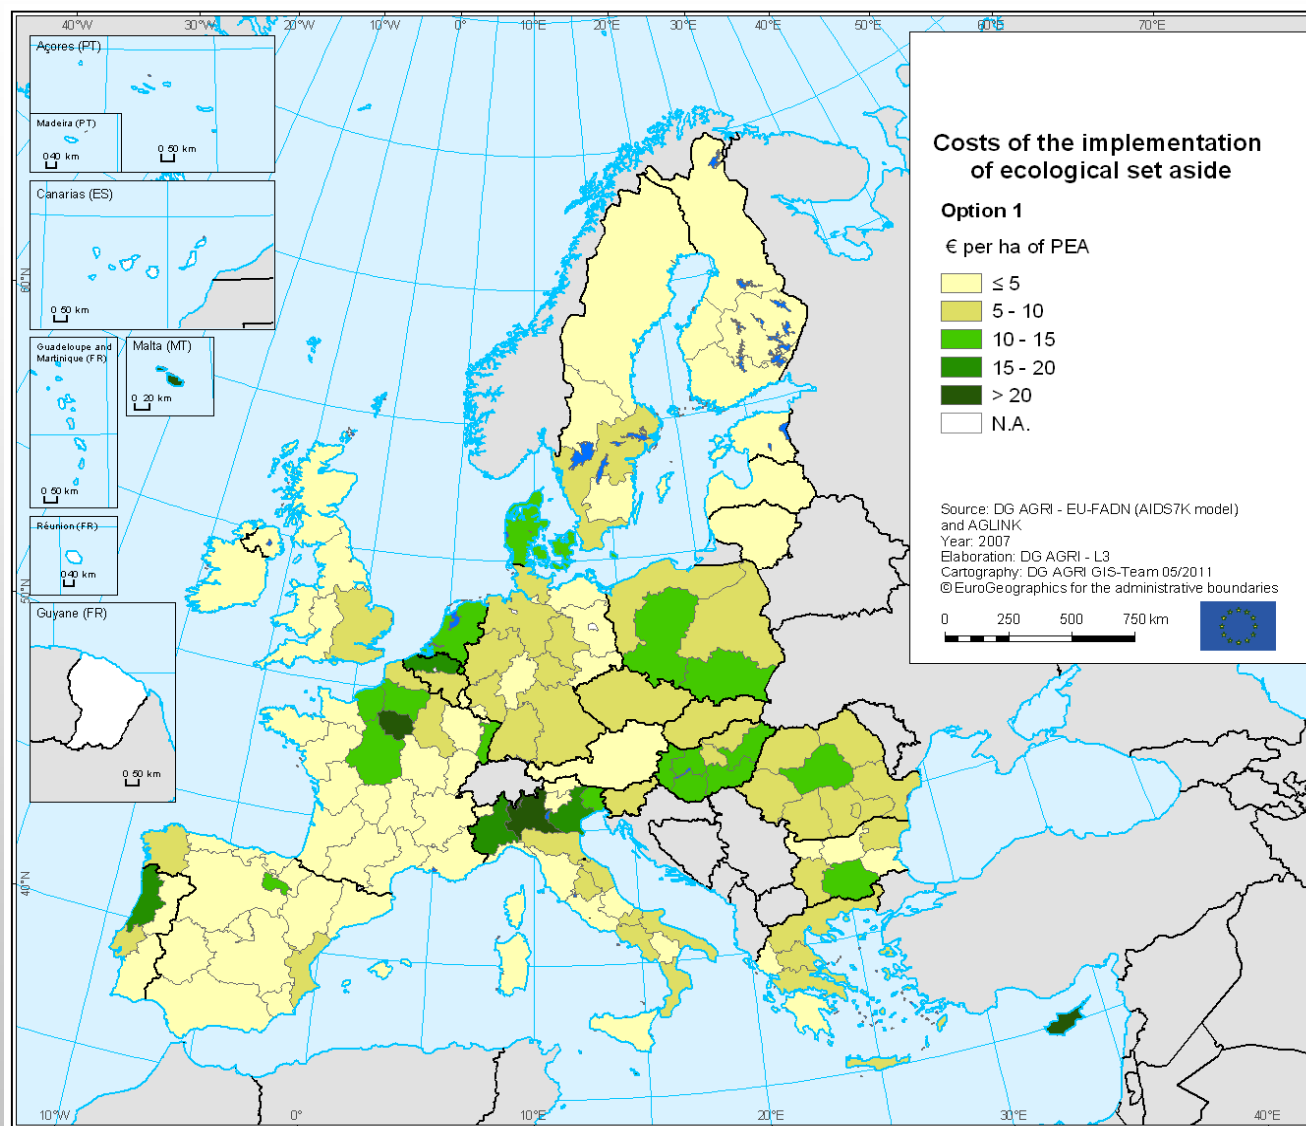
40°W 30°W 20°W 10°W 0° 10°E 20°E 30°E 40°E 50°E 60°E 70°E

Açores (PT)

Madeira (PT)
0 40 km

0 50 km

Canarias (ES)
0 50 km

Guadeloupe and Martinique (FR)
0 60 km

Malta (MT)
0 20 km

Réunion (FR)
0 40 km

Guyane (FR)
0 50 km

60°N
50°N
40°N

Costs of the implementation of ecological set aside

Option 1

€ per ha of PEA

$\leq 5$
5 - 10
10 - 15
15 - 20
> 20
N.A.

Source: DG AGRI - EU-FADN (AIDS7K model) and AGLINK
Year: 2007
Elaboration: DG AGRI - L3
Cartography: DG AGRI GIS-Team 05/2011
© EuroGeographics for the administrative boundaries

0 250 500 750 km

10°W 0° 10°E 20°E 30°E 40°E